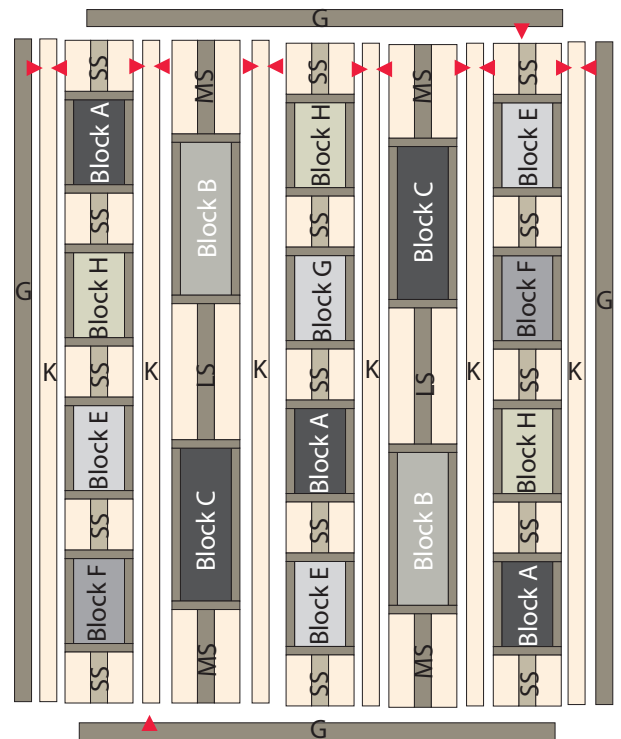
G

G

K

SS

Block A

SS

Block H

SS

Block E

SS

Block F

SS

K

MS

Block B

LS

Block C

MS

K

SS

Block H

SS

Block G

SS

Block A

SS

Block E

SS

K

MS

Block C

LS

Block B

MS

K

SS

Block E

SS

Block F

SS

Block H

SS

Block A

SS

K

G

G